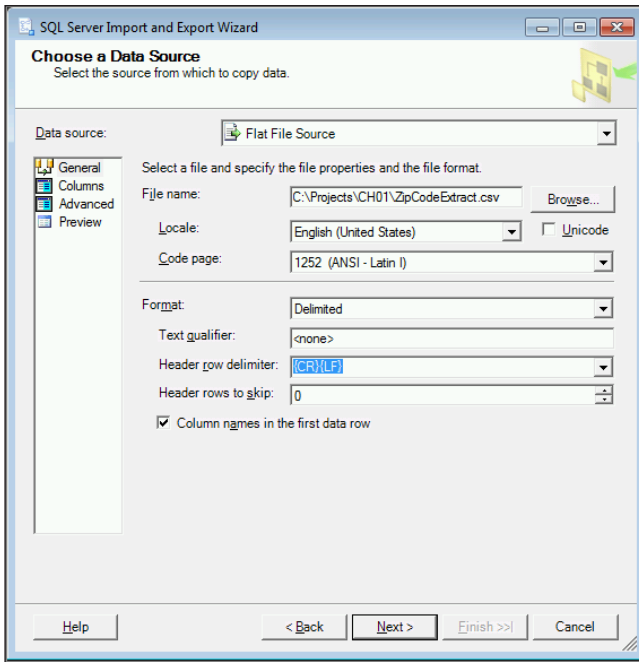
SQL Server Import and Export Wizard

Choose a Data Source
Select the source from which to copy data.

Data source: Flat File Source

General
Columns
Advanced
Preview

Select a file and specify the file properties and the file format.

File name: C:\Projects\CH01\ZipCodeExtract.csv Browse...

Locale: English (United States) Unicode

Code page: 1252 (ANSI - Latin I)

Format: Delimited

Text qualifier: <none>

Header row delimiter: {CR}{LF}

Header rows to skip: 0

Column names in the first data row

Help < Back Next > Finish >>| Cancel